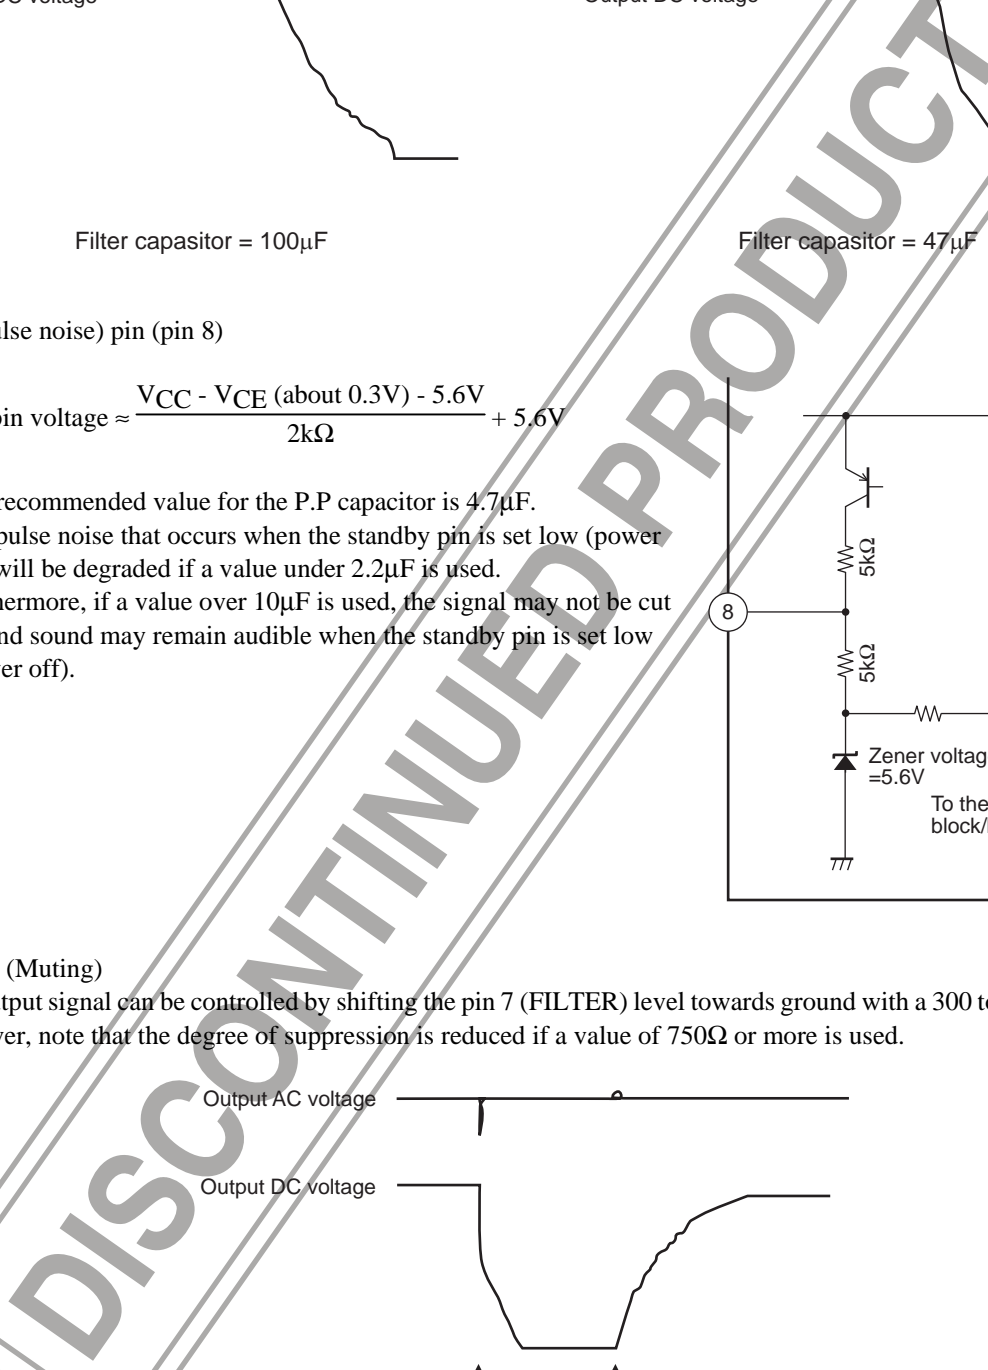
C voltage

Output DC voltage

Filter capasitor = 100μF

Filter capasitor = 47μF

lse noise) pin (pin 8)

pin voltage ≈ $\frac{V_{CC} - V_{CE} \text{ (about 0.3V)} - 5.6V}{2k\Omega}$ + 5.6V

recommended value for the P.P capacitor is 4.7μF.
pulse noise that occurs when the standby pin is set low (power
will be degraded if a value under 2.2μF is used.
hermore, if a value over 10μF is used, the signal may not be cut
nd sound may remain audible when the standby pin is set low
er off).

5kΩ

8

5kΩ

Zener voltag
=5.6V

To the
block/

(Muting)
tput signal can be controlled by shifting the pin 7 (FILTER) level towards ground with a 300 to
ver, note that the degree of suppression is reduced if a value of 750Ω or more is used.

Output AC voltage

Output DC voltage

DISCONTINUED PRODUCT